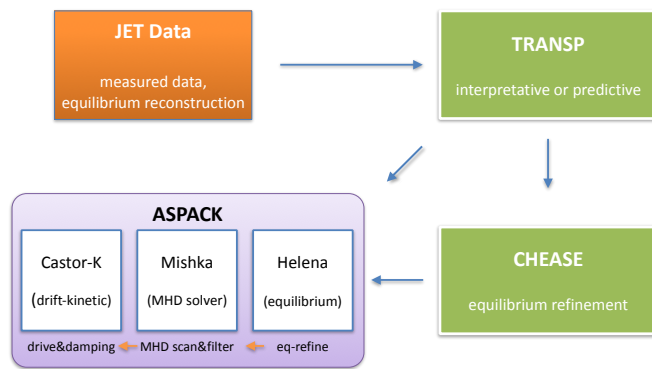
JET Data

measured data, equilibrium reconstruction

TRANSP

interpretative or predictive

ASPACK

Castor-K

(drift-kinetic)

Mishka

(MHD solver)

Helena

(equilibrium)

drive&damping MHD scan&filter eq-refine

CHEASE

equilibrium refinement